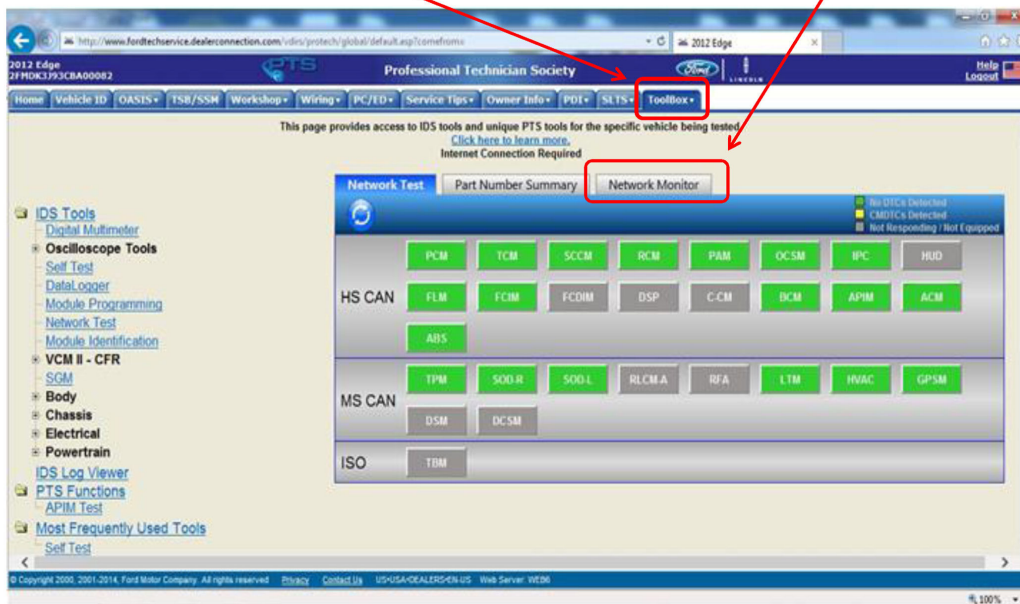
http://www.fordtechservice.dealerconnection.com/vdirs/protech/global/default.asp?comefrom=

2012 Edge

2012 Edge
2FMDK3J93CBA00082

PTS

Professional Technician Society

Ford

LINCOLN

Help
Logout

Home | Vehicle ID | OASIS | TSB/SSM | Workshop | Wiring | PC/ED | Service Tips | Owner Info | PDI | SLTS | ToolBox

This page provides access to IDS tools and unique PTS tools for the specific vehicle being tested
Click here to learn more.
Internet Connection Required

IDS Tools
Digital Multimeter
Oscilloscope Tools
Self Test
DataLogger
Module Programming
Network Test
Module Identification
VCM II - CFR
SGM
Body
Chassis
Electrical
Powertrain
IDS Log Viewer
PTS Functions
APIM Test
Most Frequently Used Tools
Self Test

Network Test | Part Number Summary | Network Monitor

No DTCs Detected
CMDTCs Detected
Not Responding / Not Equipped

HS CAN
PCM TCM SCCM RCM PAM OCSM IPC HUD
FLM FCIM FCDIM DSP C-CM BCM APIM ACM
ABS

MS CAN
TPM SOD-R SOD-L RLCM-A RFA LTM HVAC GPSM
DSM DCSM

ISO
TBM

© Copyright 2000, 2001-2014, Ford Motor Company. All rights reserved Privacy Contact Us US<USA<DEALERS<EN-US Web Server: WEB6

100%